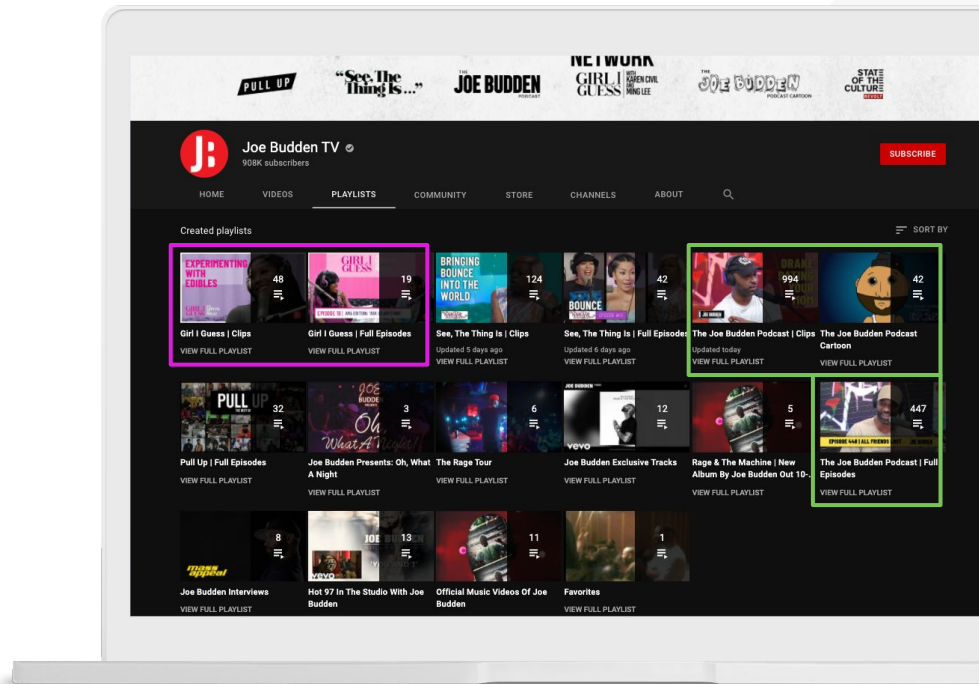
PULL UP
"See, The Thing Is..."
THE JOE BUDDEN PODCAST
NETWORK
GIRL I GUESS WITH KAREN CIVIL AND MING LEE
THE JOE BUDDEN PODCAST CARTOON
STATE OF THE CULTURE

JB
Joe Budden TV
908K subscribers
SUBSCRIBE

HOME
VIDEOS
PLAYLISTS
COMMUNITY
STORE
CHANNELS
ABOUT

Created playlists
SORT BY

EXPERIMENTING WITH EDIBLES
48
Girl I Guess | Clips
VIEW FULL PLAYLIST

GIRL I GUESS
19
Girl I Guess | Full Episodes
VIEW FULL PLAYLIST

BRINGING BOUNCE INTO THE WORLD
124
See, The Thing Is | Clips
Updated 5 days ago
VIEW FULL PLAYLIST

BOUNCE
42
See, The Thing Is | Full Episodes
Updated 6 days ago
VIEW FULL PLAYLIST

994
The Joe Budden Podcast | Clips
Updated today
VIEW FULL PLAYLIST

42
The Joe Budden Podcast Cartoon
VIEW FULL PLAYLIST

PULL UP
32
Pull Up | Full Episodes
VIEW FULL PLAYLIST

3
Joe Budden Presents: Oh, What A Night
VIEW FULL PLAYLIST

6
The Rage Tour
VIEW FULL PLAYLIST

12
Joe Budden Exclusive Tracks
VIEW FULL PLAYLIST

5
Rage & The Machine | New Album By Joe Budden Out 10-...
VIEW FULL PLAYLIST

447
The Joe Budden Podcast | Full Episodes
VIEW FULL PLAYLIST

mass appeal
8
Joe Budden Interviews
VIEW FULL PLAYLIST

13
Hot 97 In The Studio With Joe Budden
VIEW FULL PLAYLIST

11
Official Music Videos Of Joe Budden
VIEW FULL PLAYLIST

1
Favorites
VIEW FULL PLAYLIST